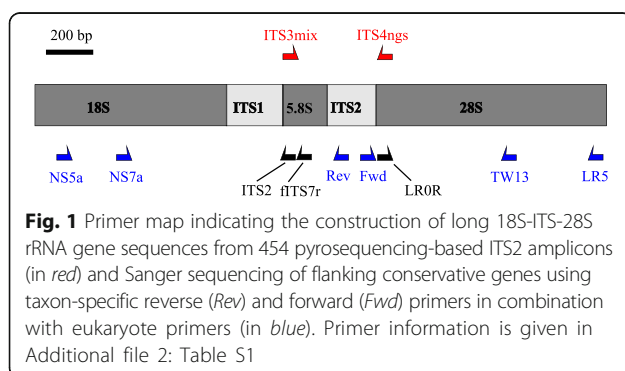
200 bp

ITS3mix ITS4ngs

18S ITS1 5.8S ITS2 28S

NS5a NS7a ITS2 fITS7r Rev Fwd LR0R TW13 LR5

**Fig. 1** Primer map indicating the construction of long 18S-ITS-28S rRNA gene sequences from 454 pyrosequencing-based ITS2 amplicons (in *red*) and Sanger sequencing of flanking conservative genes using taxon-specific reverse (*Rev*) and forward (*Fwd*) primers in combination with eukaryote primers (in *blue*). Primer information is given in Additional file 2: Table S1